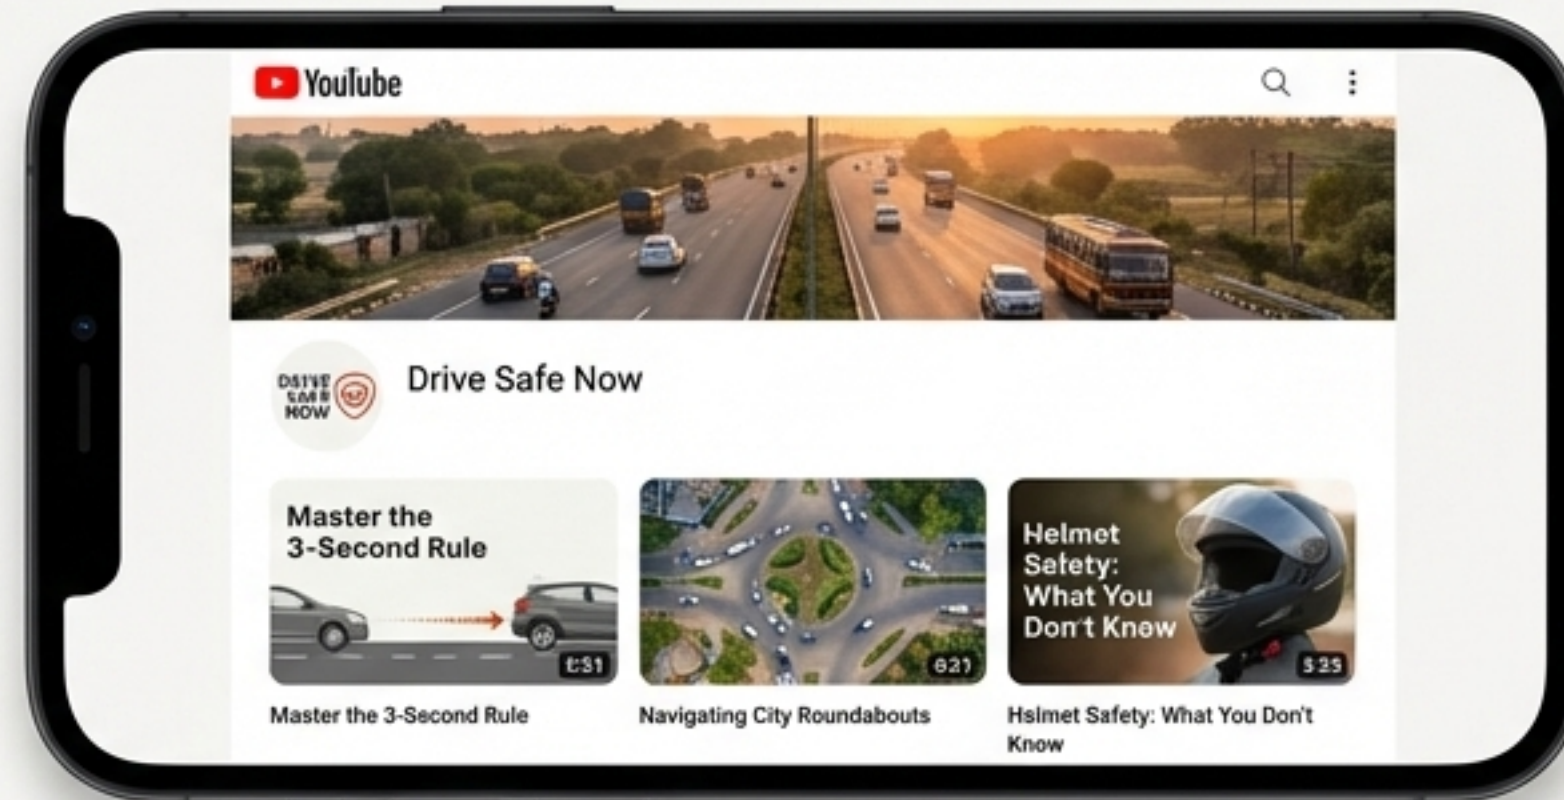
YouTube

DRIVE SAFE NOW

Drive Safe Now

Master the 3-Second Rule

6:31

Master the 3-Second Rule

6:21

Navigating City Roundabouts

Helmet Safety: What You Don't Know

5:25

Hslmet Safety: What You Don't Know